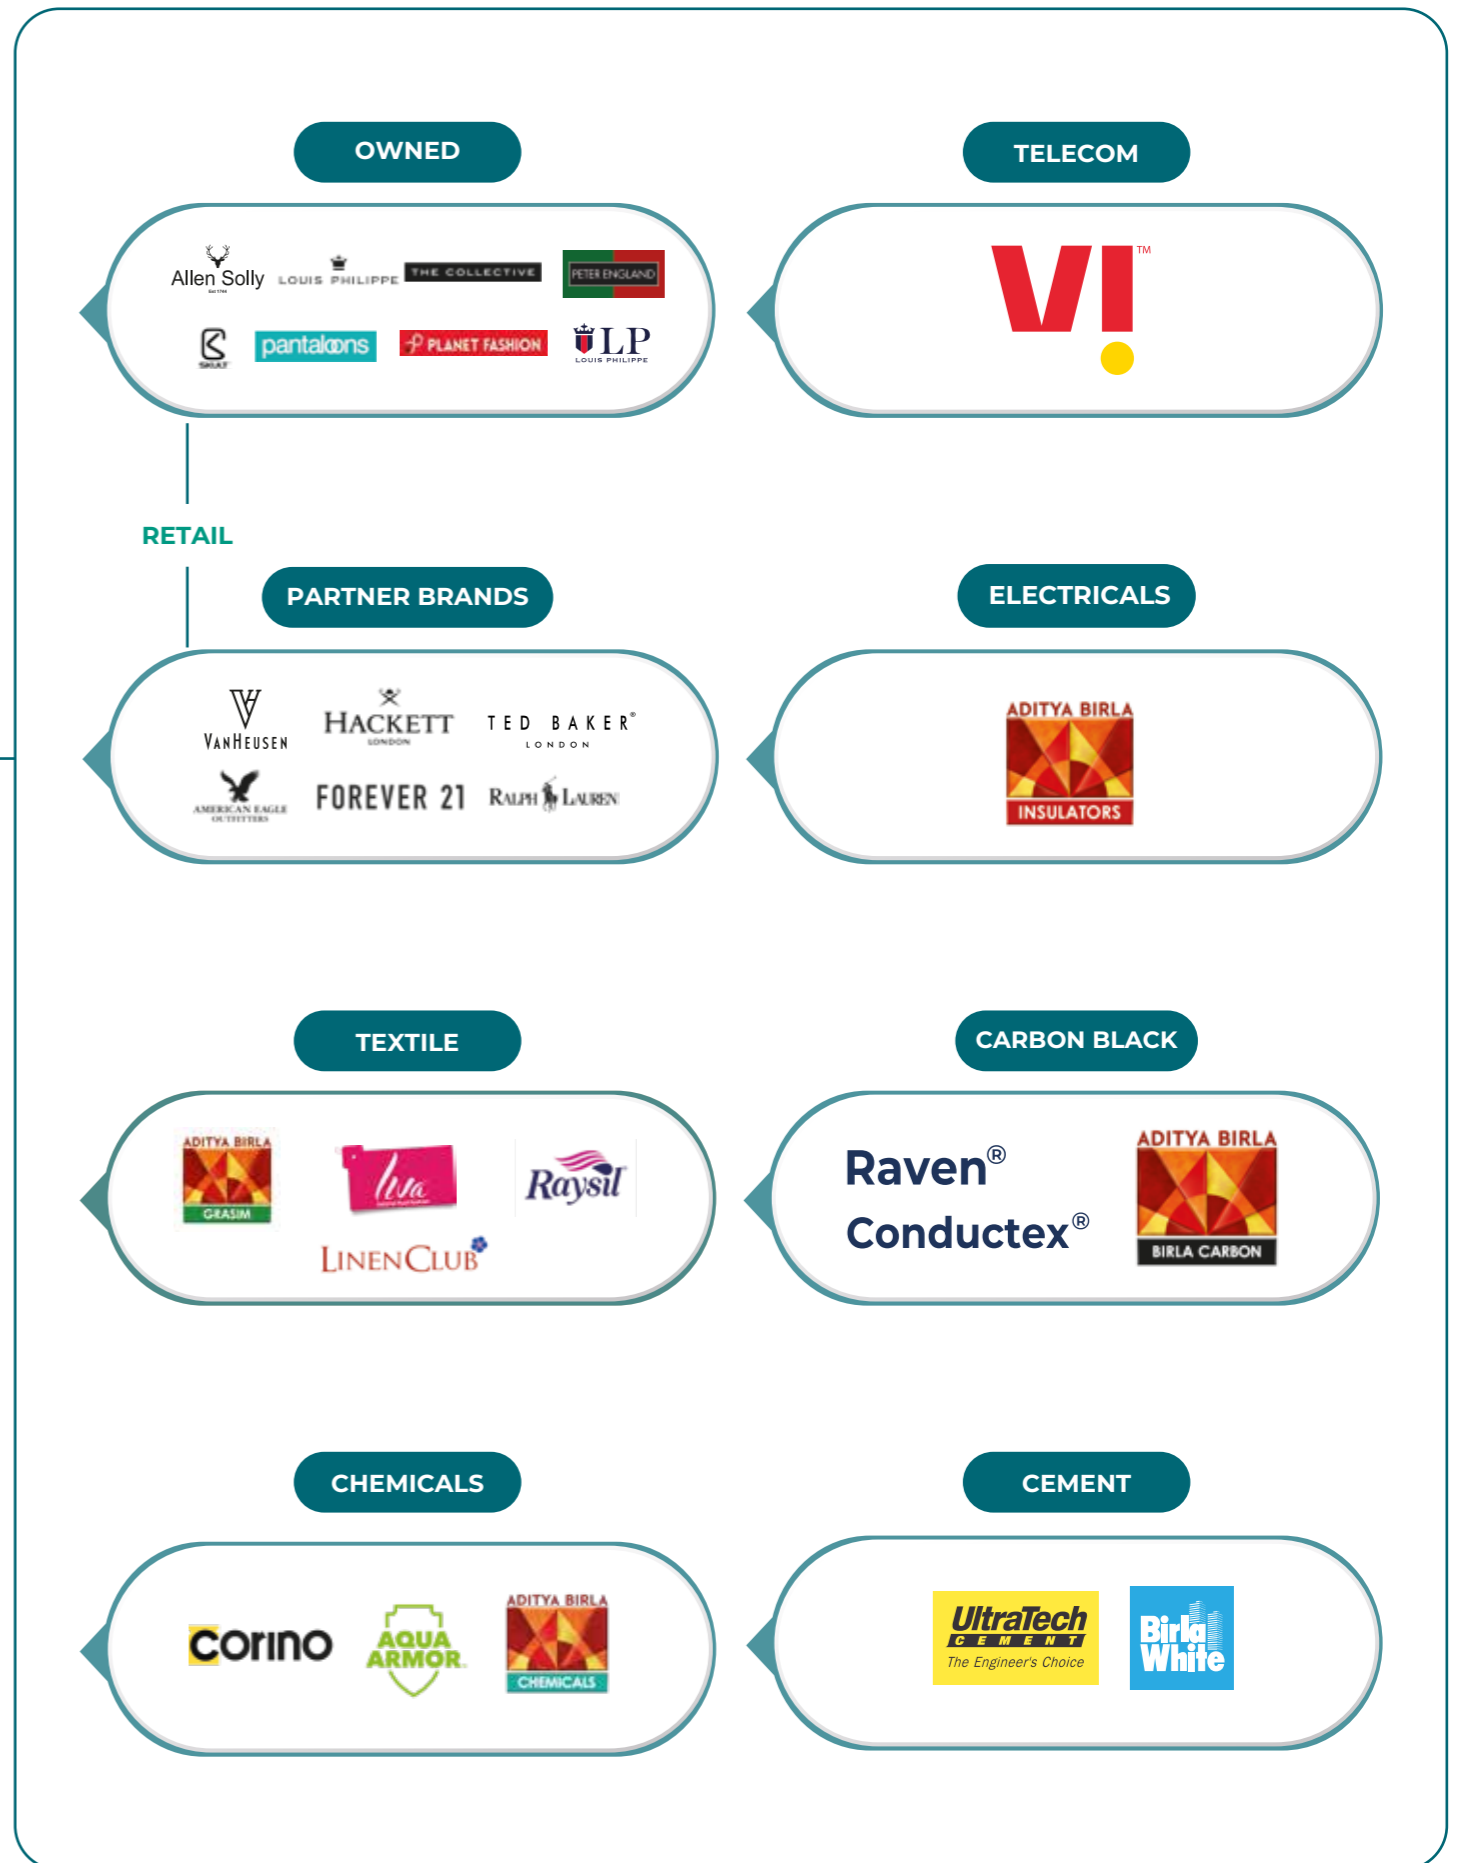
OWNED

Allen Solly LOUIS PHILIPPE THE COLLECTIVE PETER ENGLAND

pantaloons PLANET FASHION LP LOUIS PHILIPPE

TELECOM

VI™

RETAIL

PARTNER BRANDS

VANHEUSEN HACKETT LONDON TED BAKER® LONDON

AMERICAN EAGLE OUTFITTERS FOREVER 21 RALPH LAUREN

ELECTRICALS

ADITYA BIRLA INSULATORS

TEXTILE

ADITYA BIRLA GRASIM liva Raysil

LINENCLUB

CARBON BLACK

Raven®

Conductex®

ADITYA BIRLA BIRLA CARBON

CHEMICALS

corino AQUA ARMOR ADITYA BIRLA CHEMICALS

CEMENT

UltraTech CEMENT The Engineer's Choice Birla White